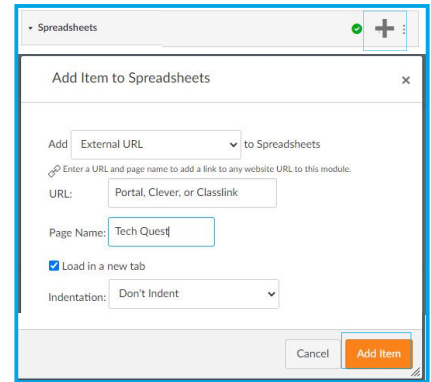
Spreadsheets

Add Item to Spreadsheets

×

Add External URL to Spreadsheets

Enter a URL and page name to add a link to any website URL to this module.

URL: Portal, Clever, or Classlink

Page Name: Tech Quest

Load in a new tab

Indentation: Don't Indent

Cancel Add Item